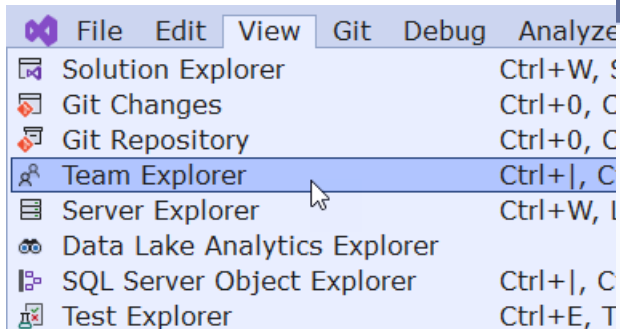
File Edit View Git Debug Analyze

Solution Explorer Ctrl+W, S
Git Changes Ctrl+0, C
Git Repository Ctrl+0, C
Team Explorer Ctrl+|, C
Server Explorer Ctrl+W, L
Data Lake Analytics Explorer
SQL Server Object Explorer Ctrl+|, C
Test Explorer Ctrl+E, T